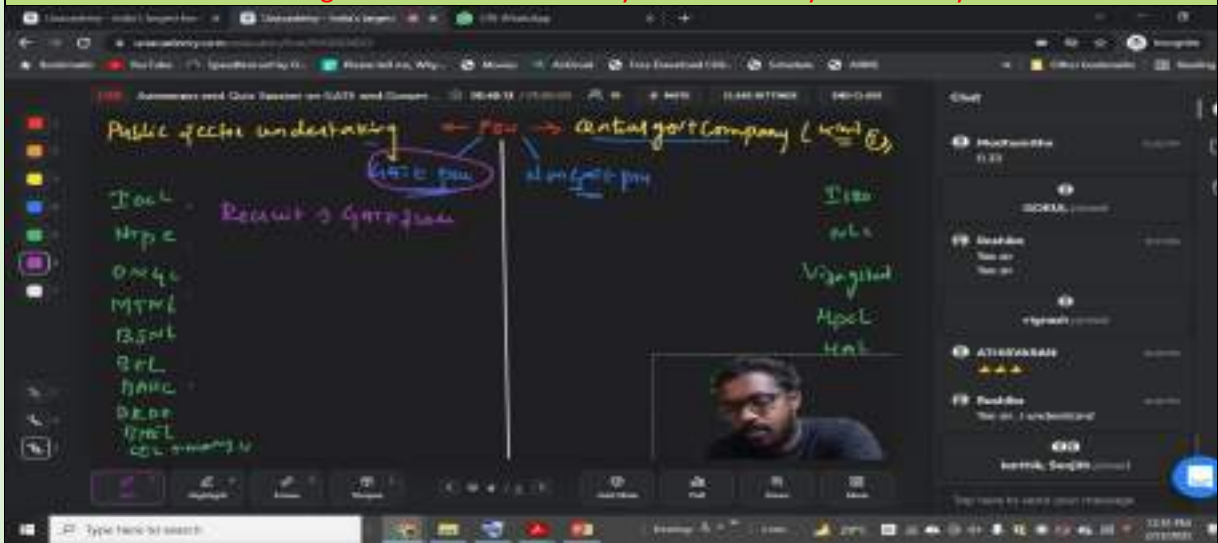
Public sector undertaking ← PSU → Central govt Company

GATE psu

Non gate psu

IOCL
NTPC
ONGC
MTNL
BSNL
BEL
BHEL
DRDO
BMEL
COL

Recruit 9 Gate psu

ISRO
NLC
Vizag steel
MPCL
HAL

Chat

Mukhambika
0.33

ATHEESWARAN

Prabhu
Yes sir, I understand

Type here to search